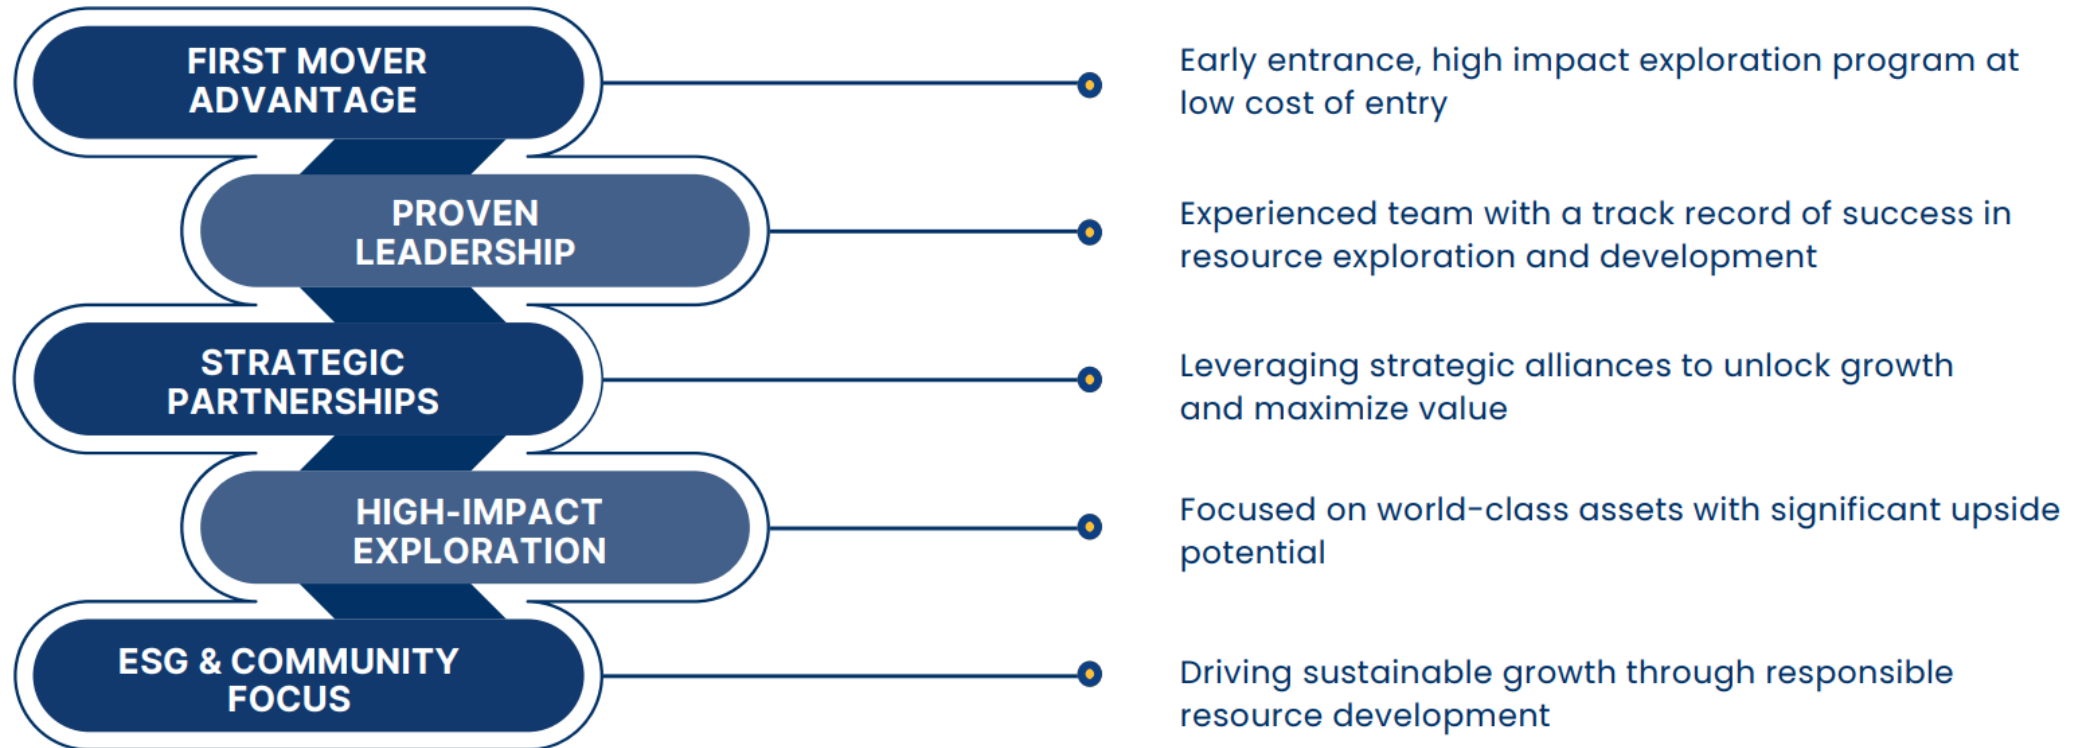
FIRST MOVER ADVANTAGE

Early entrance, high impact exploration program at low cost of entry

PROVEN LEADERSHIP

Experienced team with a track record of success in resource exploration and development

STRATEGIC PARTNERSHIPS

Leveraging strategic alliances to unlock growth and maximize value

HIGH-IMPACT EXPLORATION

Focused on world-class assets with significant upside potential

ESG & COMMUNITY FOCUS

Driving sustainable growth through responsible resource development